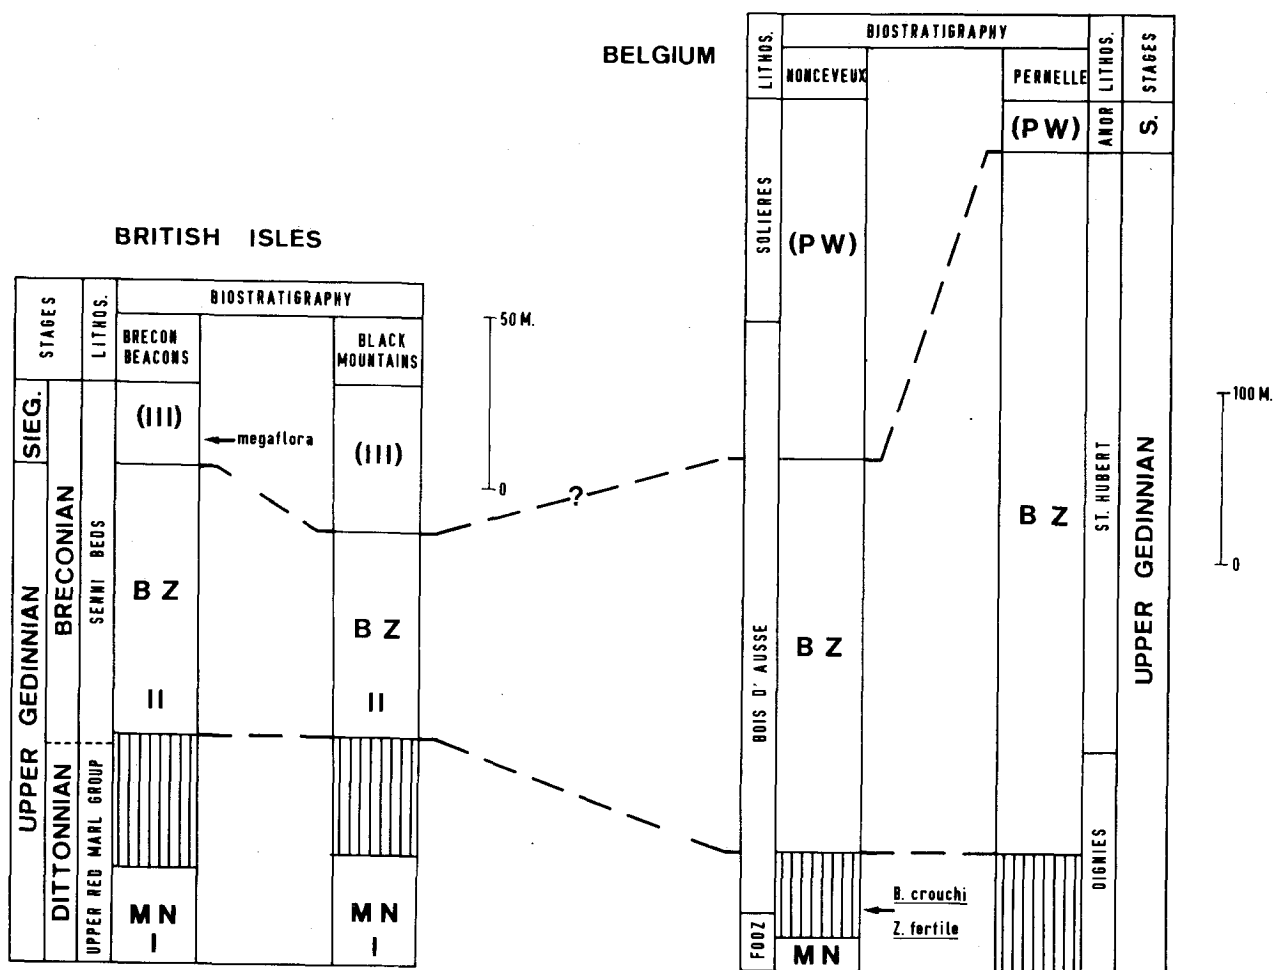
BRITISH ISLES

| STAGES | LITHOS. | BIOSTRATIGRAPHY | | |
|---|---|---|---|---|
| | | BRECON BEACONS | | BLACK MOUNTAINS |
| SIEG. | | (III) | ← megaflora | (III) |
| UPPER GEDINNIAN BRECONIAN | SENNI BEDS | BZ II | | BZ II |
| DITTONIAN | UPPER RED MARL GROUP | MN I | | MN I |

50 M.
0

?

BELGIUM

| LITHOS. | BIOSTRATIGRAPHY | | | LITHOS. | STAGES |
|---|---|---|---|---|---|
| | NONCEVEUX | | PERNELLE | | |
| | | | (PW) | ANOR | S. |
| SOLIERES | (PW) | | | | |
| BOIS D' AUSSE | BZ | | BZ | ST. HUBERT | UPPER GEDINNIAN |
| FOOZ | MN | ← B. crouchi Z. fertile | | DIGNIES | |

100 M.
0